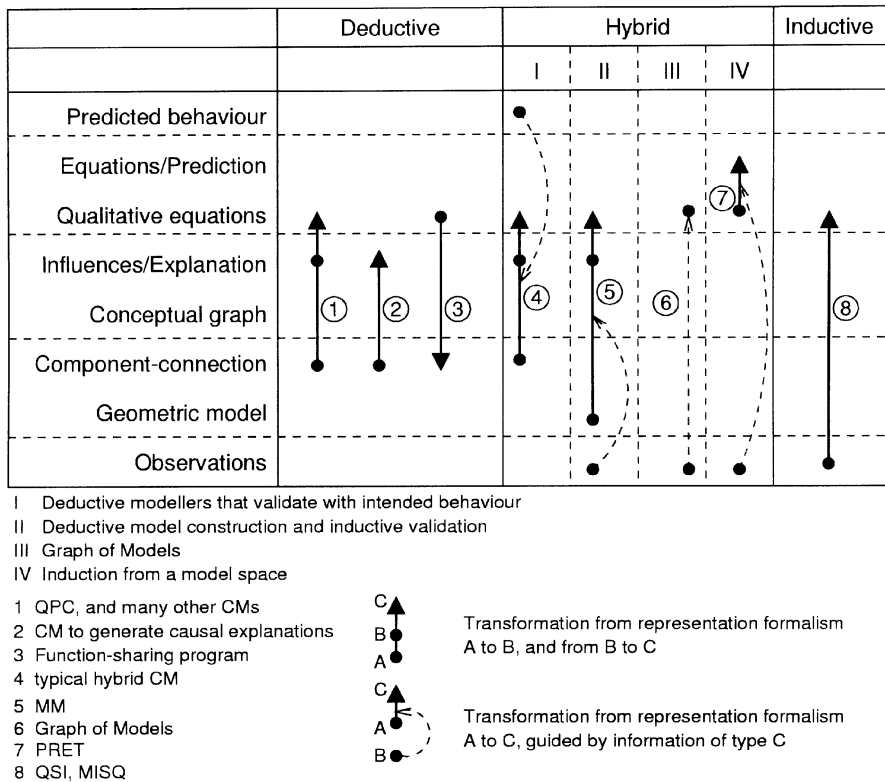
| | Deductive | Hybrid I | Hybrid II | Hybrid III | Hybrid IV | Inductive |
|---|---|---|---|---|---|---|
| Predicted behaviour | | | | | | |
| Equations/Prediction | | | | | | |
| Qualitative equations | | | | | | |
| Influences/Explanation | | | | | | |
| Conceptual graph | ① ② ③ | ④ | ⑤ | ⑥ | ⑦ | ⑧ |
| Component-connection | | | | | | |
| Geometric model | | | | | | |
| Observations | | | | | | |

I Deductive modellers that validate with intended behaviour
II Deductive model construction and inductive validation
III Graph of Models
IV Induction from a model space

1 QPC, and many other CMs
2 CM to generate causal explanations
3 Function-sharing program
4 typical hybrid CM
5 MM
6 Graph of Models
7 PRET
8 QSI, MISQ

C
B
A
Transformation from representation formalism A to B, and from B to C

C
A
B
Transformation from representation formalism A to C, guided by information of type C